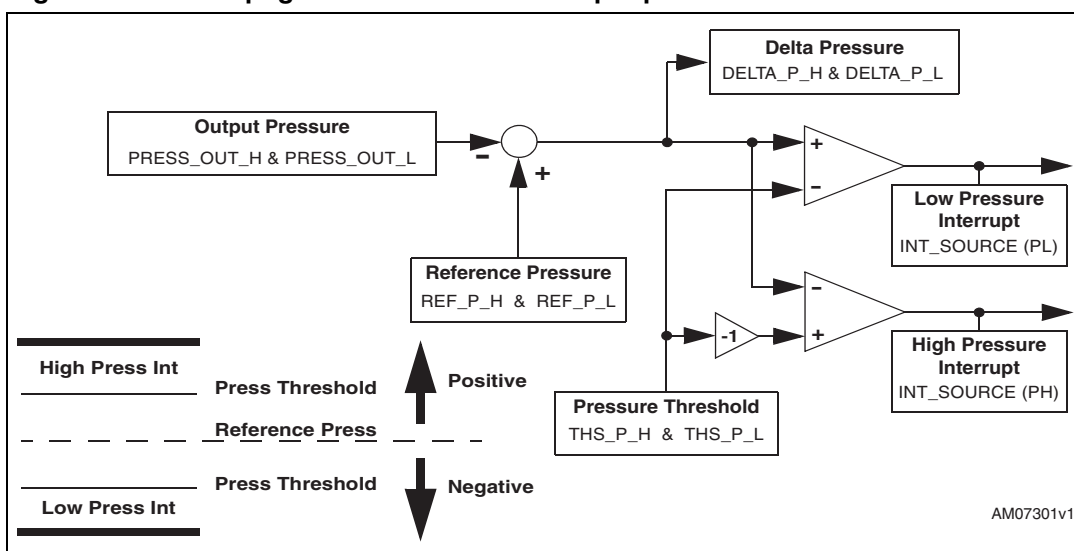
Delta Pressure
DELTA_P_H & DELTA_P_L

Output Pressure
PRESS_OUT_H & PRESS_OUT_L

-

+

+

-

Low Pressure Interrupt
INT_SOURCE (PL)

Reference Pressure
REF_P_H & REF_P_L

-

-1

+

High Pressure Interrupt
INT_SOURCE (PH)

High Press Int

Press Threshold

Positive

Pressure Threshold
THS_P_H & THS_P_L

Reference Press

Press Threshold

Negative

Low Press Int

AM07301v1